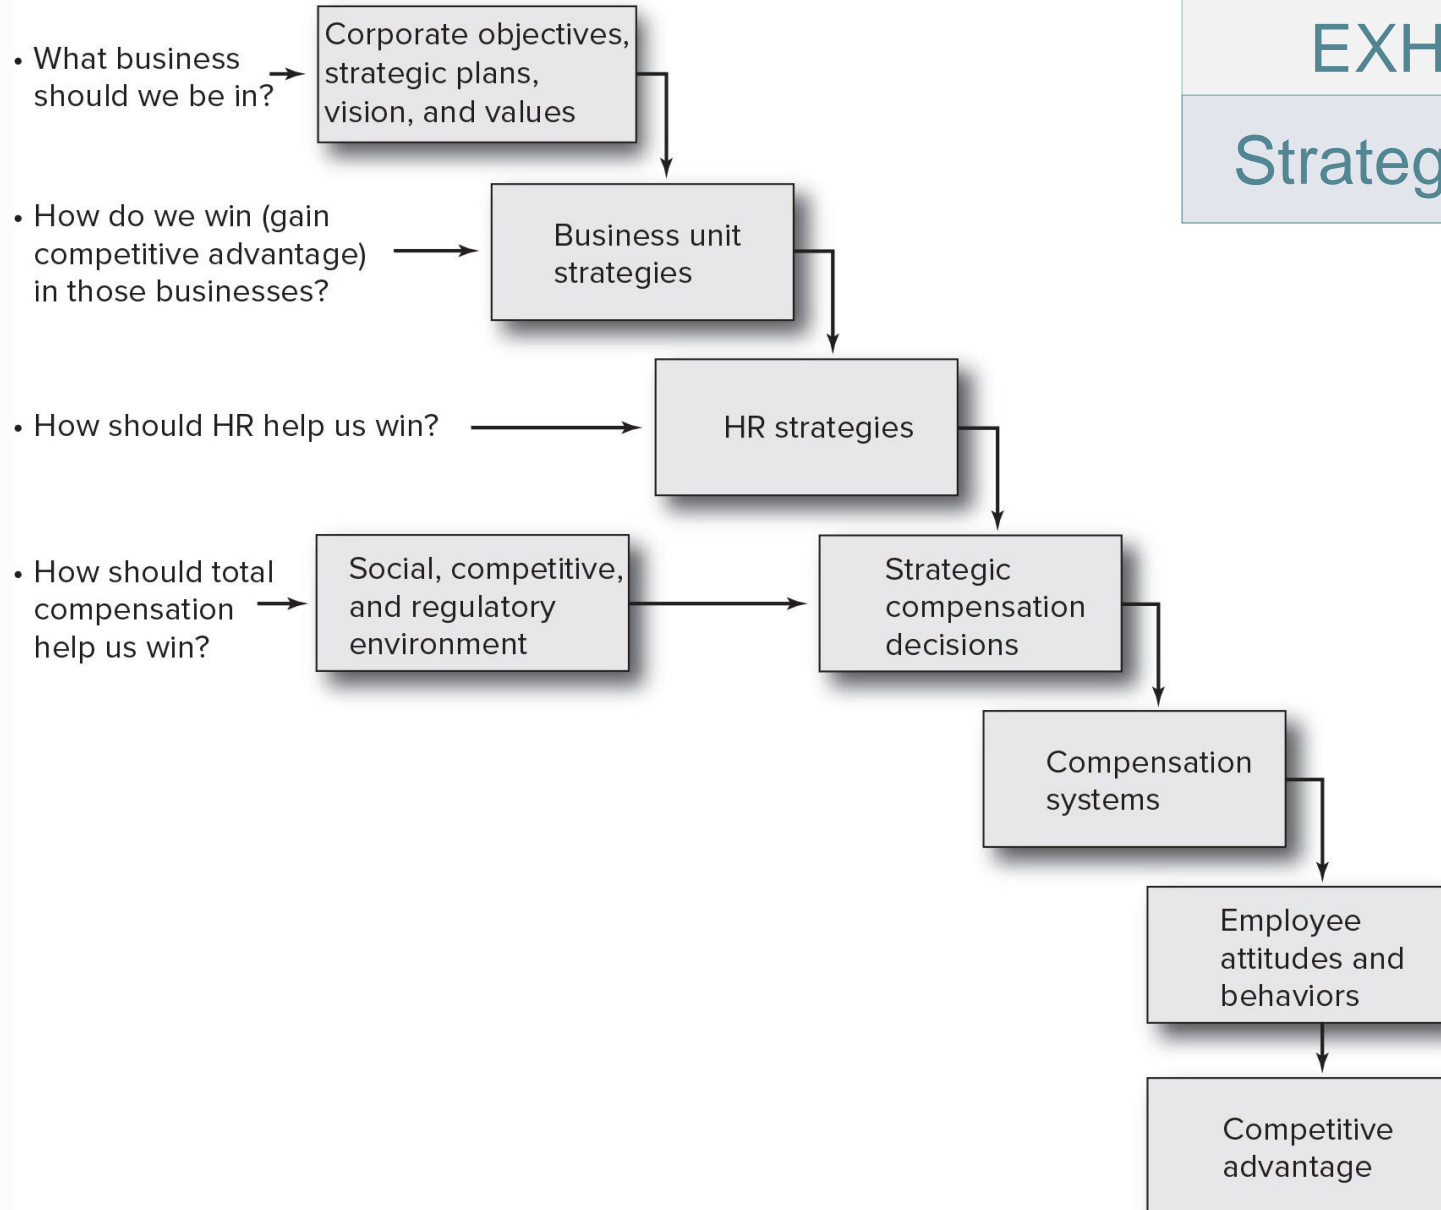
EXH

Strateg

• What business should we be in?

Corporate objectives, strategic plans, vision, and values

• How do we win (gain competitive advantage) in those businesses?

Business unit strategies

• How should HR help us win?

HR strategies

• How should total compensation help us win?

Social, competitive, and regulatory environment

Strategic compensation decisions

Compensation systems

Employee attitudes and behaviors

Competitive advantage